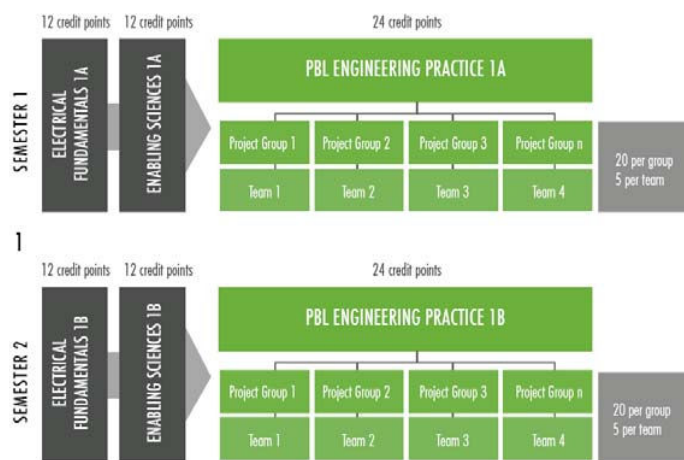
12 credit points 12 credit points 24 credit points

SEMESTER 1

ELECTRICAL FUNDAMENTALS 1A

ENABLING SCIENCES 1A

PBL ENGINEERING PRACTICE 1A

| Project Group 1 | Project Group 2 | Project Group 3 | Project Group n |
|---|---|---|---|
| Team 1 | Team 2 | Team 3 | Team 4 |

20 per group
5 per team

1

12 credit points 12 credit points 24 credit points

SEMESTER 2

ELECTRICAL FUNDAMENTALS 1B

ENABLING SCIENCES 1B

PBL ENGINEERING PRACTICE 1B

| Project Group 1 | Project Group 2 | Project Group 3 | Project Group n |
|---|---|---|---|
| Team 1 | Team 2 | Team 3 | Team 4 |

20 per group
5 per team